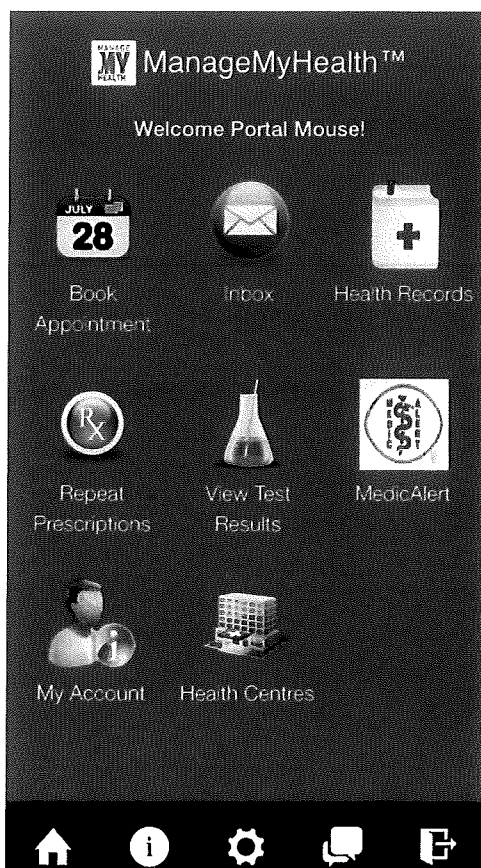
MANAGE MY HEALTH ManageMyHealth™

Welcome Portal Mouse!

JULY 28

Book Appointment

Inbox

Health Records

Rx

Repeat Prescriptions

View Test Results

MEDIC ALERT

MedicAlert

i

My Account

Health Centres